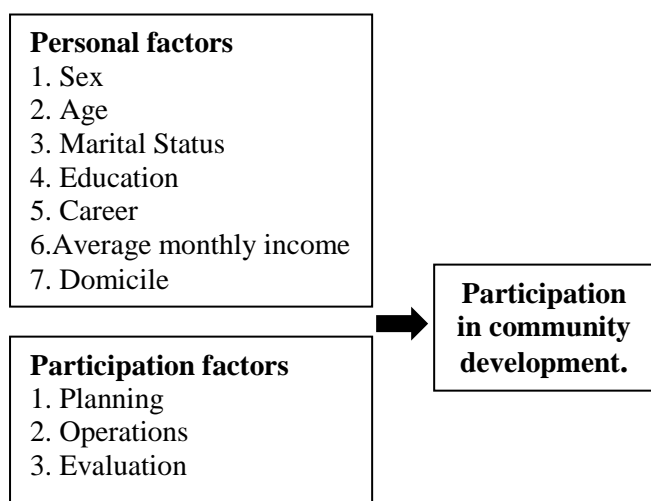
**Personal factors**
1. Sex
2. Age
3. Marital Status
4. Education
5. Career
6.Average monthly income
7. Domicile

**Participation factors**
1. Planning
2. Operations
3. Evaluation

**Participation in community development.**